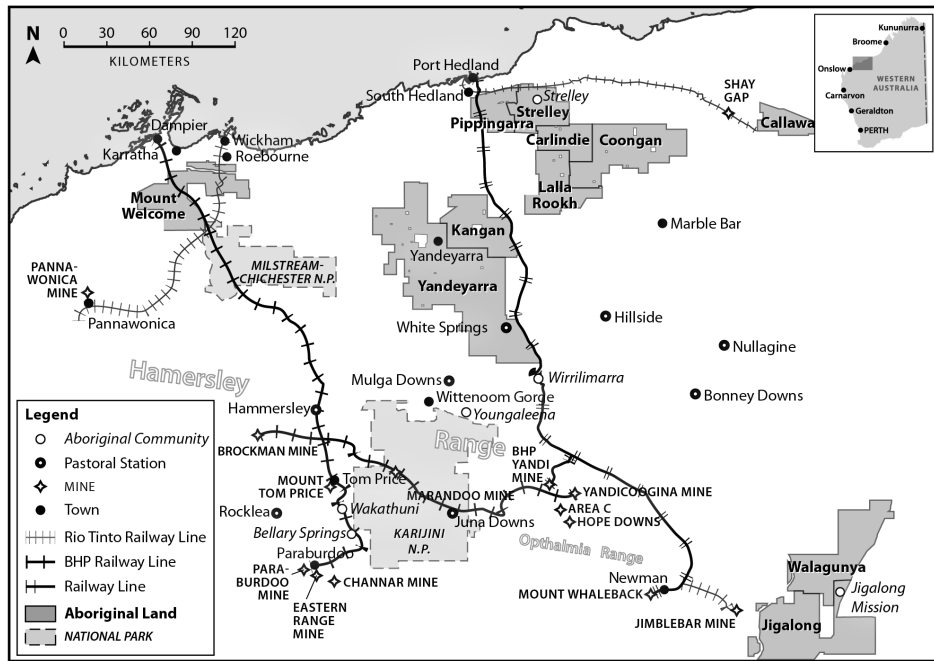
N

0 30 60 90 120
KILOMETERS

Port Hedland
South Hedland
Strelley
Strelley
Pippingarra
Carlindie
Coongan
Lalla Rookh
SHAY GAP
Callawa

Kununurra
Broome
Onslow
WESTERN AUSTRALIA
Carnarvon
Geraldton
PERTH

Dampier
Wickham
Karratha
Roebourne
Mount Welcome
MILSTREAM-CHICHESTER N.P.
Kangan
Yandeyarra
Yandeyarra
Marble Bar
PANNA-WONICA MINE
Pannawonica
White Springs
Hillside
Nullagine
Hamersley
Wirrilimarra
Mulga Downs
Wittenoom Gorge
Youngaleena
Bonney Downs
Hammersley
Range

Legend
Aboriginal Community
Pastoral Station
MINE
Town
Rio Tinto Railway Line
BHP Railway Line
Railway Line
Aboriginal Land
NATIONAL PARK

BROCKMAN MINE
MOUNT TOM PRICE
Tom Price
Rocklea
Wakathuni
Bellary Springs
Paraburdoo
PARA-BURDOO MINE
EASTERN RANGE MINE
CHANNAR MINE
KARIJINI N.P.
MARANDOO MINE
Juna Downs
BHP YANDI MINE
YANDICOOGINA MINE
AREA C
HOPE DOWNS
Opthalmia Range
Newman
MOUNT WHALEBACK
JIMBLEBAR MINE
Walagunya
Jigalong Mission
Jigalong